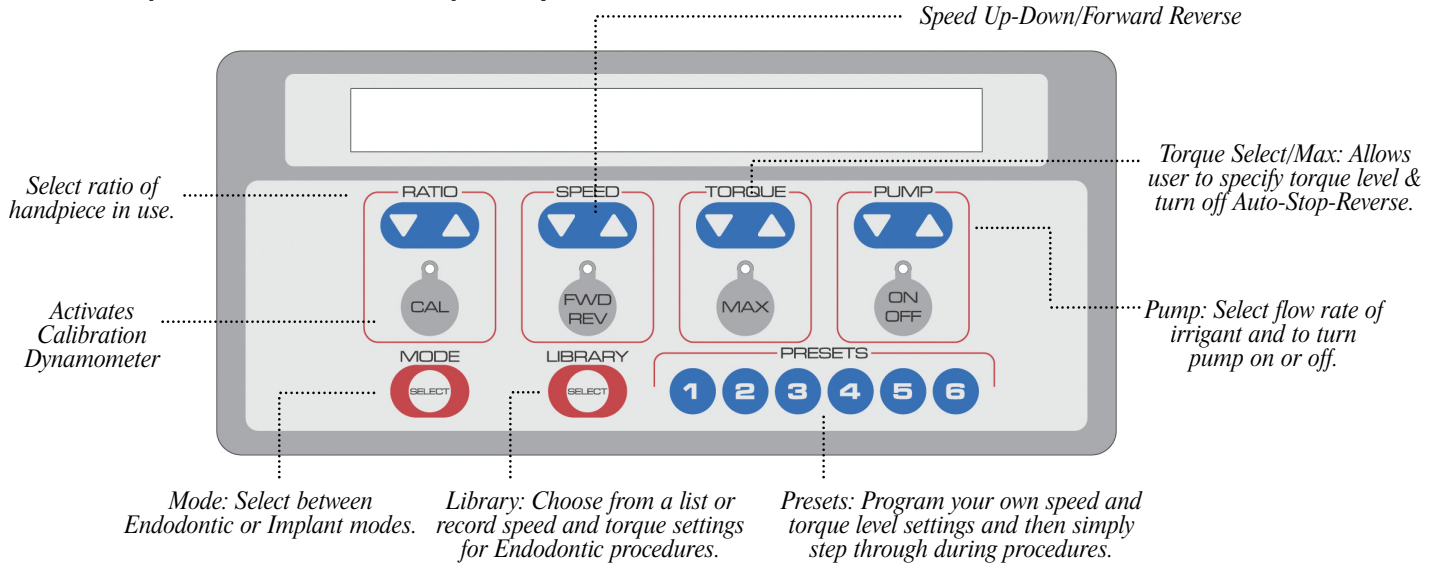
Speed Up-Down/Forward Reverse

Torque Select/Max: Allows user to specify torque level & turn off Auto-Stop-Reverse.

Select ratio of handpiece in use.

Activates Calibration Dynamometer

RATIO

CAL

SPEED

FWD REV

TORQUE

MAX

PUMP

ON OFF

Pump: Select flow rate of irrigant and to turn pump on or off.

MODE

SELECT

LIBRARY

SELECT

PRESETS

1 2 3 4 5 6

Mode: Select between Endodontic or Implant modes.

Library: Choose from a list or record speed and torque settings for Endodontic procedures.

Presets: Program your own speed and torque level settings and then simply step through during procedures.